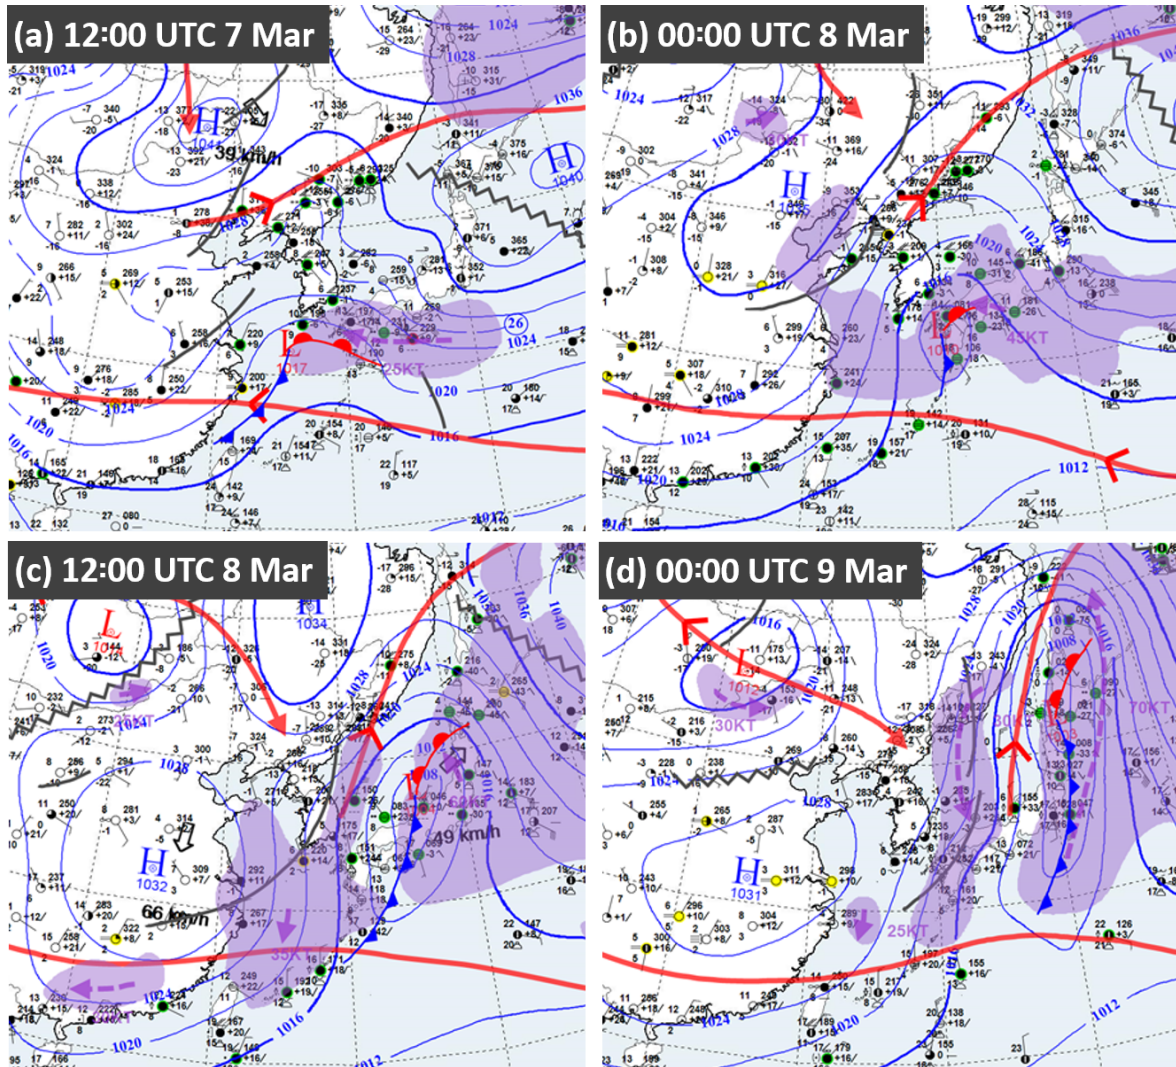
(a) 12:00 UTC 7 Mar

H
1044
39 km/h
1024
1028
1036
1040
H
1028
1024
26
1024
1020
L
1017
25KT
1016
1020
1024

(b) 00:00 UTC 8 Mar

1024
1028
30KT
H
1036
1032
1028
1020
1024
L
1010
45KT
1024
1012
1020

(c) 12:00 UTC 8 Mar

L
1044
1020
1024
H
1034
1028
1036
1040
1028
1024
1020
L
1008
62KT
49 km/h
H
1032
66 km/h
35KT
1024
1020
1016
1012

(d) 00:00 UTC 9 Mar

1016
L
1012
30KT
1024
1020
1028
30KT
1008
70KT
1016
1028
H
1031
25KT
1024
1020
1016
1012